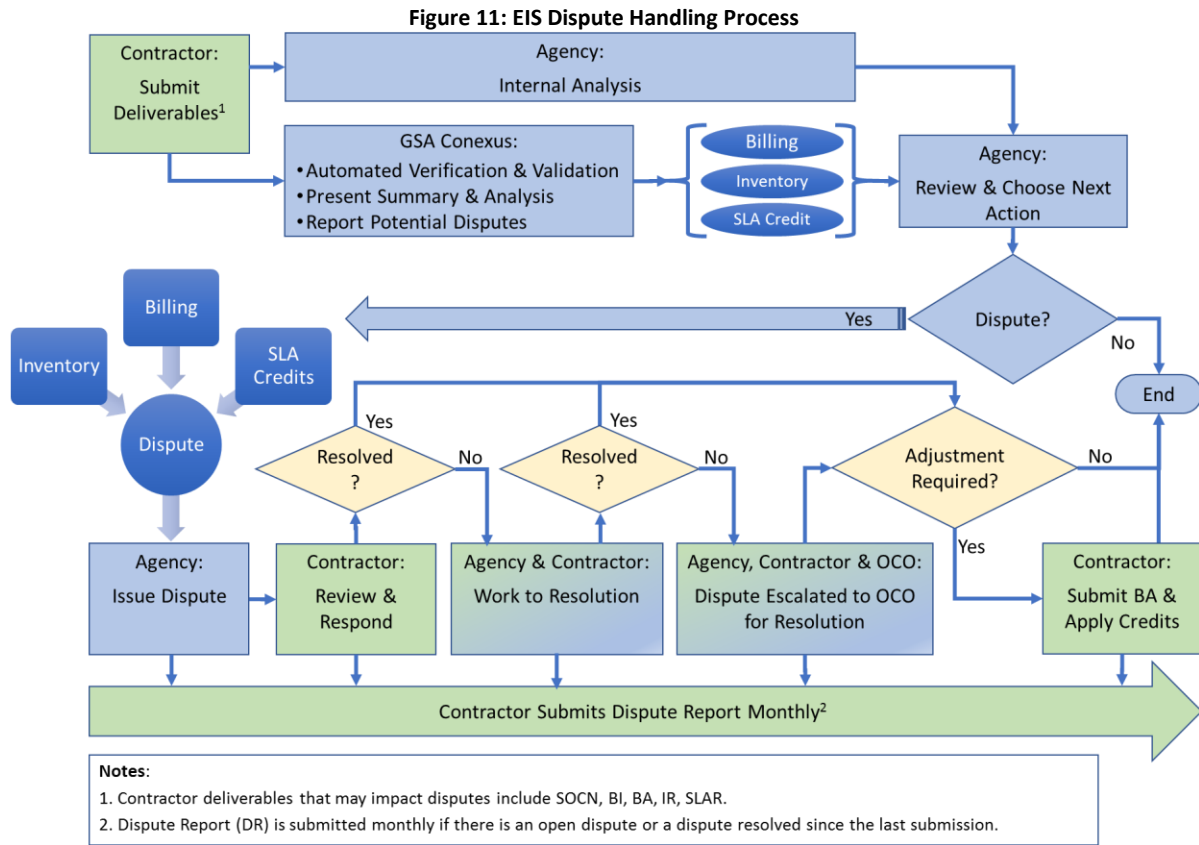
Figure 11: EIS Dispute Handling Process

Contractor: Submit Deliverables$^1$

Agency: Internal Analysis

GSA Conexus:
• Automated Verification & Validation
• Present Summary & Analysis
• Report Potential Disputes

Billing
Inventory
SLA Credit

Agency: Review & Choose Next Action

Dispute?

Yes

No

End

Billing

Inventory

SLA Credits

Dispute

Yes

Resolved ?

No

Yes

Resolved ?

No

Adjustment Required?

No

Yes

Agency: Issue Dispute

Contractor: Review & Respond

Agency & Contractor: Work to Resolution

Agency, Contractor & OCO: Dispute Escalated to OCO for Resolution

Contractor: Submit BA & Apply Credits

Contractor Submits Dispute Report Monthly$^2$

Notes:
1. Contractor deliverables that may impact disputes include SOCN, BI, BA, IR, SLAR.
2. Dispute Report (DR) is submitted monthly if there is an open dispute or a dispute resolved since the last submission.